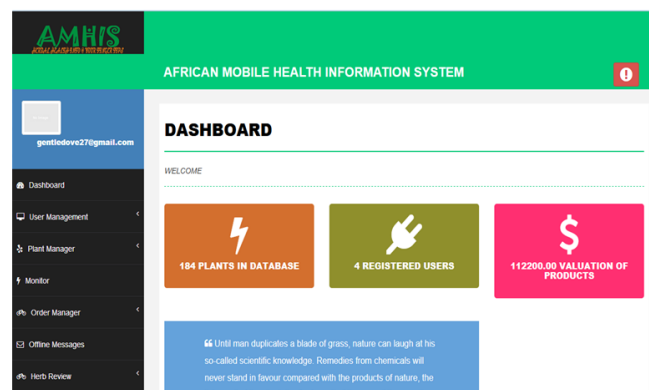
AMHIS

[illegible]

AFRICAN MOBILE HEALTH INFORMATION SYSTEM

gentledove27@gmail.com

Dashboard

User Management

Plant Manager

Monitor

Order Manager

Offline Messages

Herb Review

DASHBOARD

WELCOME

184 PLANTS IN DATABASE

4 REGISTERED USERS

112200.00 VALUATION OF PRODUCTS

Until man duplicates a blade of grass, nature can laugh at his so-called scientific knowledge. Remedies from chemicals will never stand in favour compared with the products of nature, the